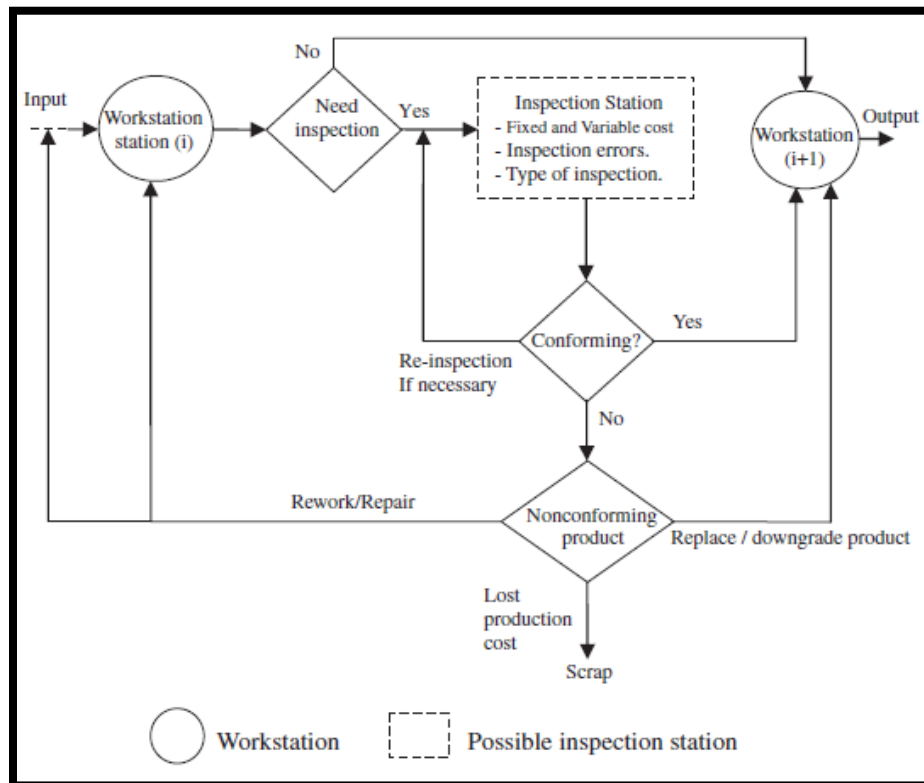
No

Input

Workstation station (i)

Need inspection

Yes

Inspection Station
- Fixed and Variable cost
- Inspection errors.
- Type of inspection.

Workstation (i+1)

Output

Re-inspection If necessary

Conforming?

Yes

No

Rework/Repair

Nonconforming product

Replace / downgrade product

Lost production cost

Scrap

Workstation

Possible inspection station